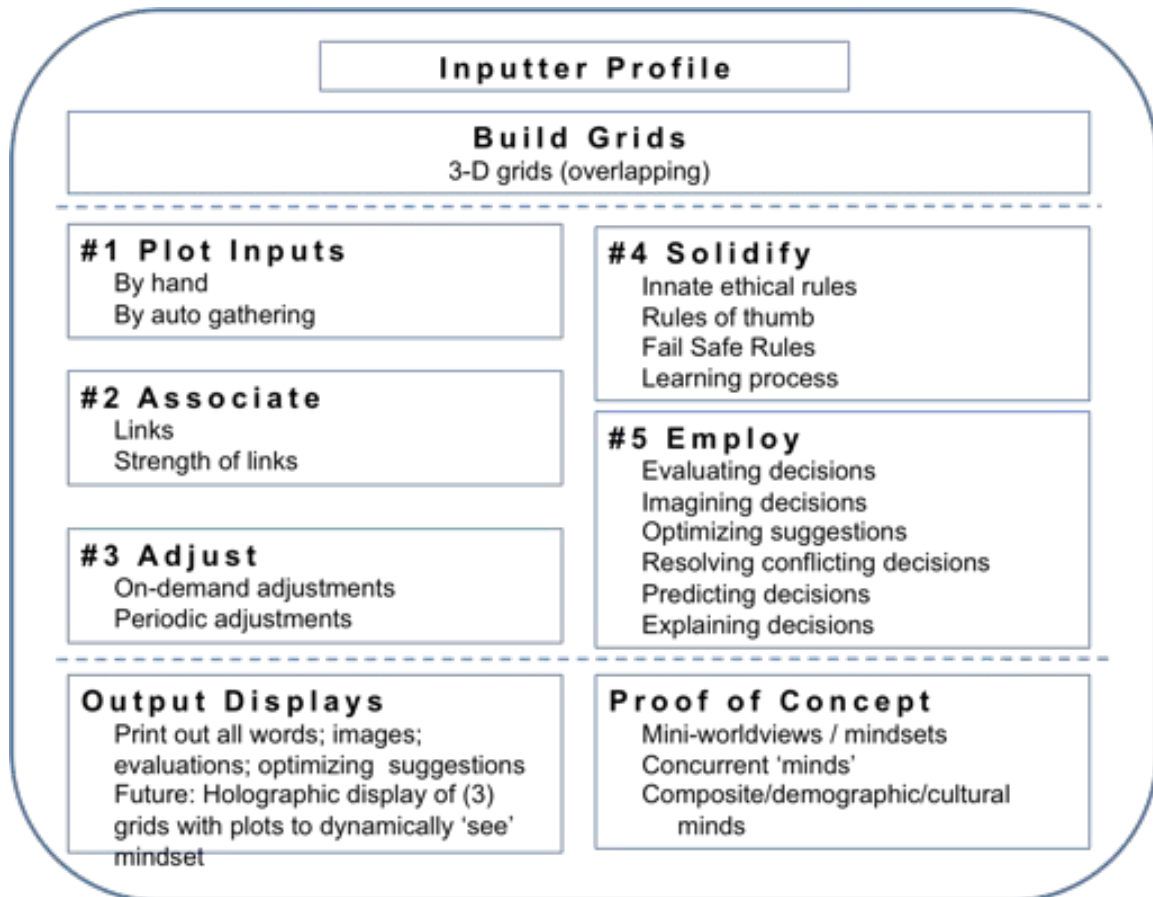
Inputter Profile

Build Grids
3-D grids (overlapping)

#1 Plot Inputs
By hand
By auto gathering

#2 Associate
Links
Strength of links

#3 Adjust
On-demand adjustments
Periodic adjustments

#4 Solidify
Innate ethical rules
Rules of thumb
Fail Safe Rules
Learning process

#5 Employ
Evaluating decisions
Imagining decisions
Optimizing suggestions
Resolving conflicting decisions
Predicting decisions
Explaining decisions

Output Displays
Print out all words; images; evaluations; optimizing suggestions
Future: Holographic display of (3) grids with plots to dynamically 'see' mindset

Proof of Concept
Mini-worldviews / mindsets
Concurrent 'minds'
Composite/demographic/cultural minds